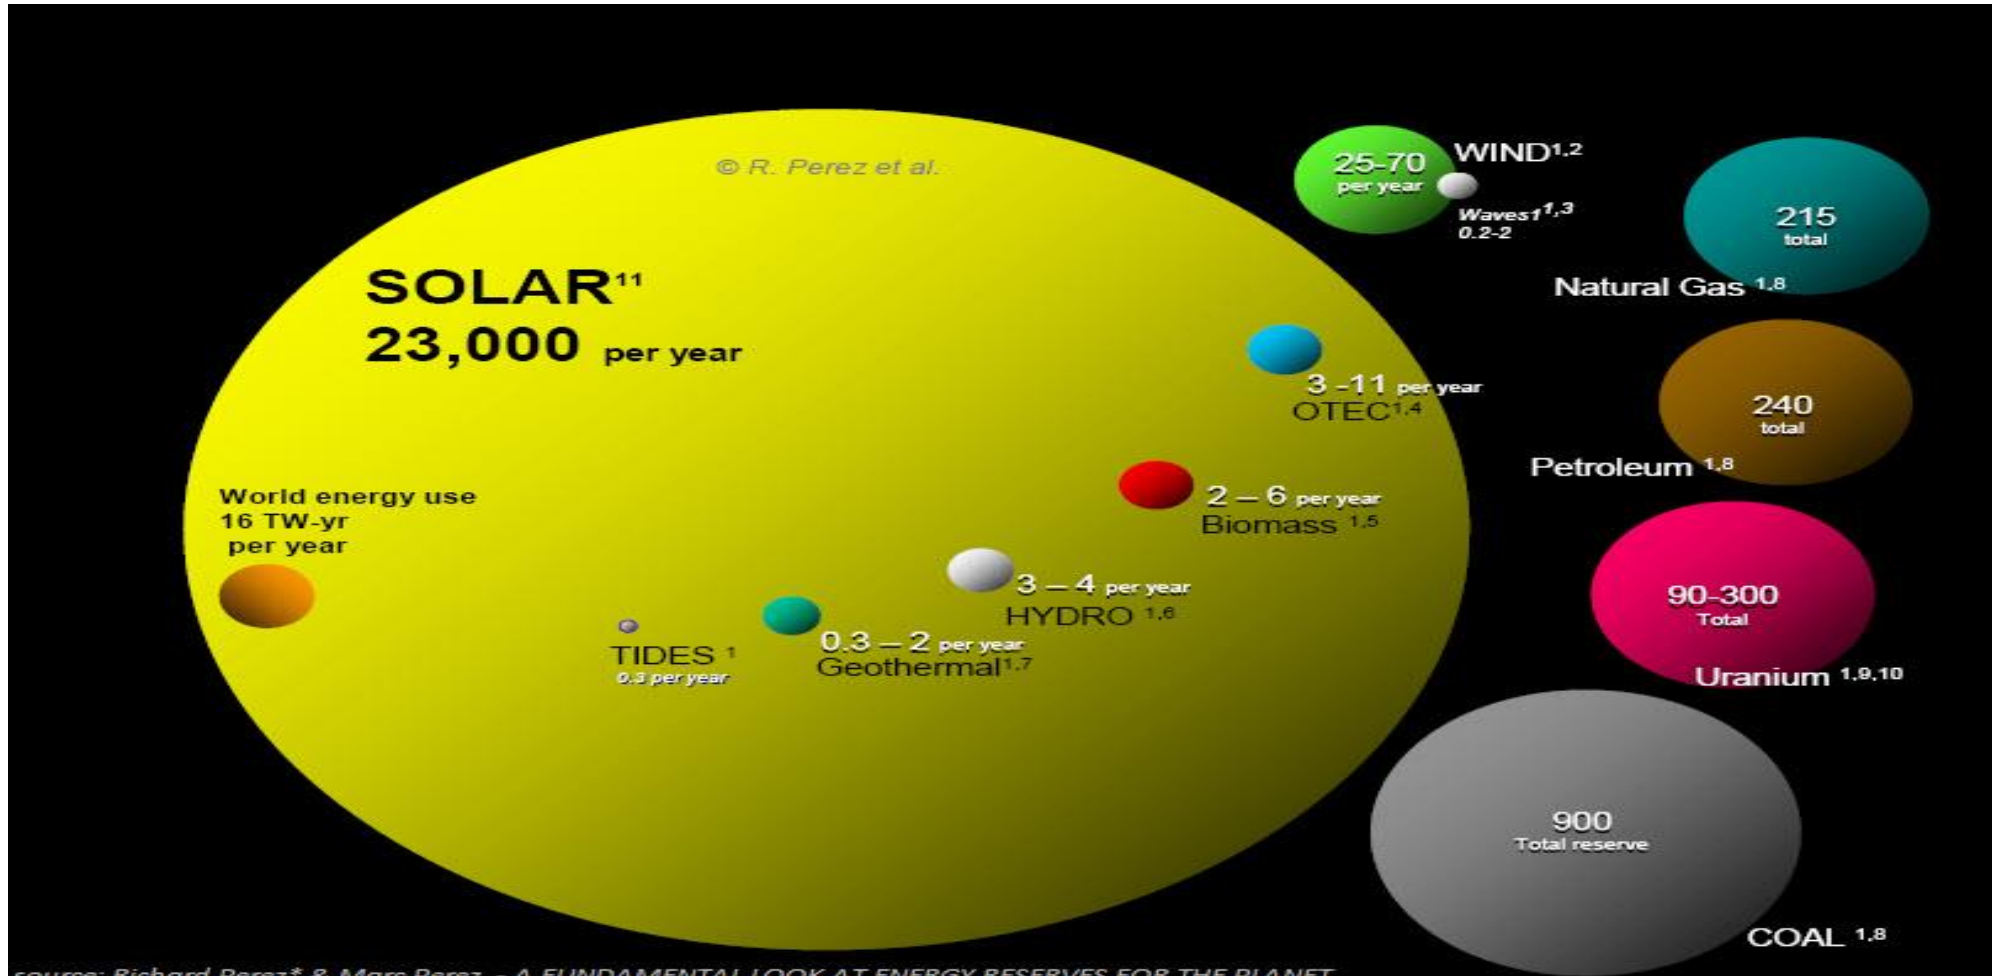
© R. Perez et al.

SOLAR$^{11}$
23,000 per year

World energy use
16 TW-yr
per year

TIDES $^{1}$
0.3 per year

0.3 – 2 per year
Geothermal$^{1,7}$

3 – 4 per year
HYDRO $^{1,6}$

2 – 6 per year
Biomass $^{1,5}$

3 -11 per year
OTEC$^{1,4}$

25-70
per year
WIND$^{1,2}$

Waves1$^{1,3}$
0.2-2

215
total
Natural Gas $^{1,8}$

240
total
Petroleum $^{1,8}$

90-300
Total
Uranium $^{1,9,10}$

900
Total reserve
COAL $^{1,8}$

source: Richard Perez* & Marc Perez – A FUNDAMENTAL LOOK AT ENERGY RESERVES FOR THE PLANET